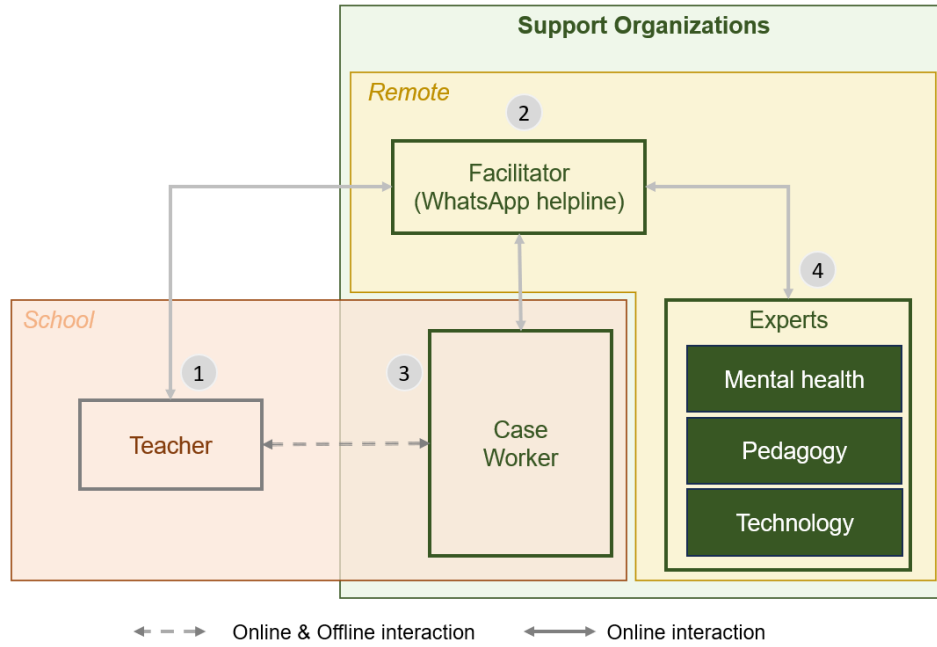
Support Organizations

Remote

2

Facilitator (WhatsApp helpline)

4

School

Experts

1

3

Mental health

Case Worker

Teacher

Pedagogy

Technology

Online & Offline interaction

Online interaction